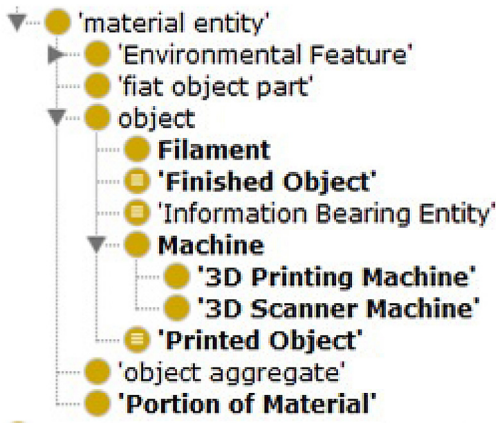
'material entity'
'Environmental Feature'
'fiat object part'
object
Filament
'Finished Object'
'Information Bearing Entity'
Machine
'3D Printing Machine'
'3D Scanner Machine'
'Printed Object'
'object aggregate'
'Portion of Material'